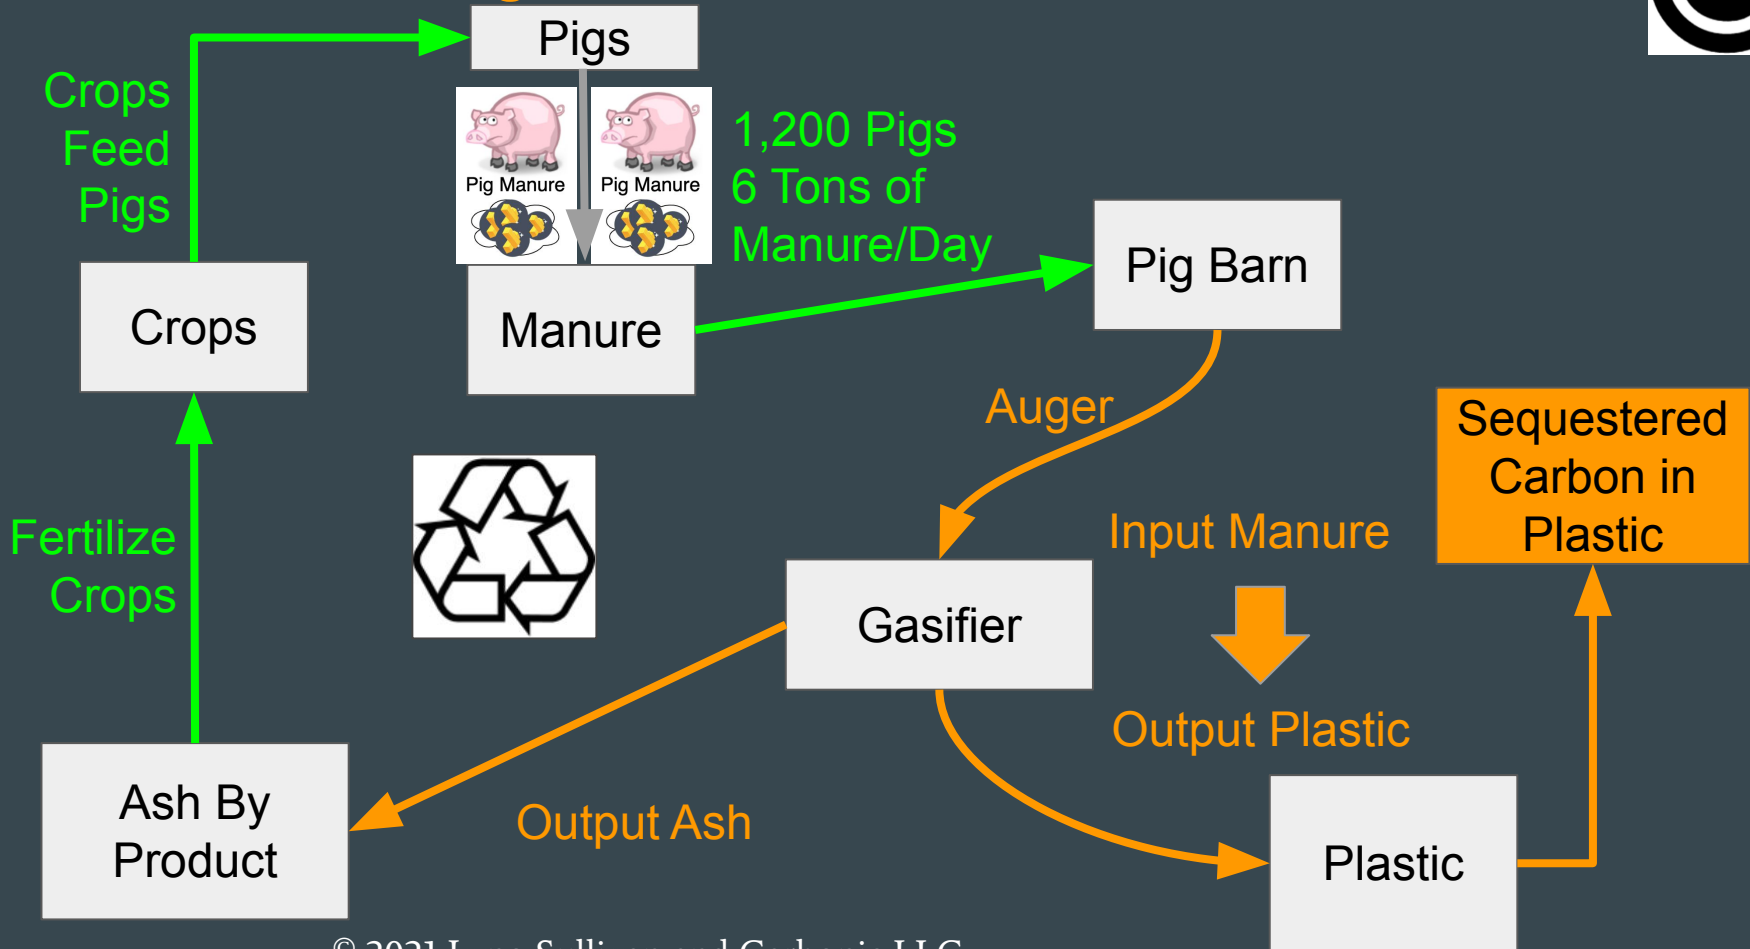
Pigs

Crops Feed Pigs

Pig Manure

Pig Manure

1,200 Pigs
6 Tons of Manure/Day

Pig Barn

Crops

Manure

Auger

Sequestered Carbon in Plastic

Fertilize Crops

Input Manure

Gasifier

Output Plastic

Ash By Product

Output Ash

Plastic

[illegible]